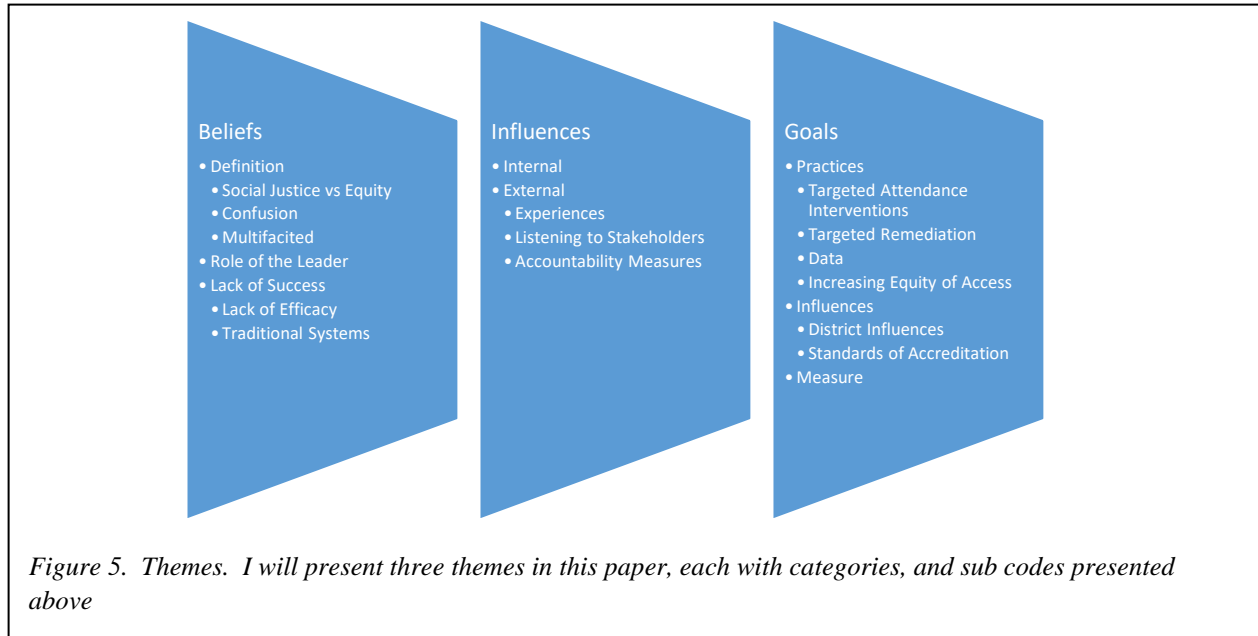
Beliefs
• Definition
• Social Justice vs Equity
• Confusion
• Multifacited
• Role of the Leader
• Lack of Success
• Lack of Efficacy
• Traditional Systems

Influences
• Internal
• External
• Experiences
• Listening to Stakeholders
• Accountability Measures

Goals
• Practices
• Targeted Attendance Interventions
• Targeted Remediation
• Data
• Increasing Equity of Access
• Influences
• District Influences
• Standards of Accreditation
• Measure

*Figure 5. Themes. I will present three themes in this paper, each with categories, and sub codes presented above*